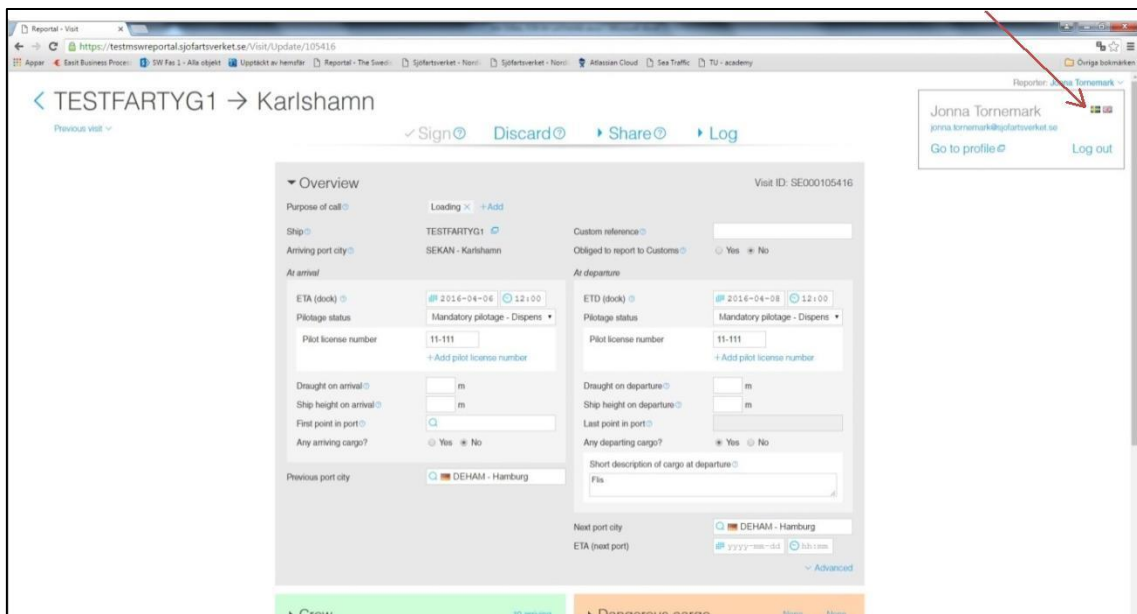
Reportal - Visit
https://testmswreportal.sjofartsverket.se/Visit/Update/105416
Appar Easit Business Proces SW Fas 1 - Alla objekt Uppträckt av hemsfär Reportal - The Swedi Sjöfartsverket - Nord Sjöfartsverket - Nord Atlassian Cloud Sea Traffic TU - academy Övriga bokmärken

Reporter: Jonna Tornemark

< TESTFARTYG1 → Karlshamn

Previous visit

Sign Discard Share Log

Jonna Tornemark
jonna.tornemark@sjofartsverket.se
Go to profile Log out

Overview Visit ID: SE000105416

Purpose of call Loading × +Add

Ship TESTFARTYG1 Custom reference
Arriving port city SEKAN - Karlshamn Obliged to report to Customs Yes No

At arrival
ETA (dock) 2016-04-06 12:00
Pilotage status Mandatory pilotage - Dispens
Pilot license number 11-111
+Add pilot license number
Draught on arrival m
Ship height on arrival m
First point in port
Any arriving cargo? Yes No

At departure
ETD (dock) 2016-04-08 12:00
Pilotage status Mandatory pilotage - Dispens
Pilot license number 11-111
+Add pilot license number
Draught on departure m
Ship height on departure m
Last point in port
Any departing cargo? Yes No
Short description of cargo at departure
Fis

Previous port city DEHAM - Hamburg

Next port city DEHAM - Hamburg
ETA (next port) yyyy-mm-dd hh:mm
Advanced

Crew
Dangerous cargo